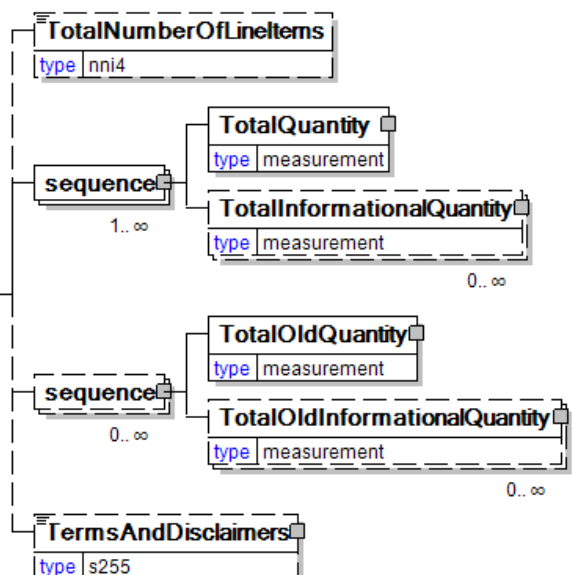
TotalNumberOfLineItems
type nni4

sequence
1.. ∞

TotalQuantity
type measurement

TotalInformationalQuantity
type measurement
0.. ∞

sequence
0.. ∞

TotalOldQuantity
type measurement

TotalOldInformationalQuantity
type measurement
0.. ∞

TermsAndDisclaimers
type s255